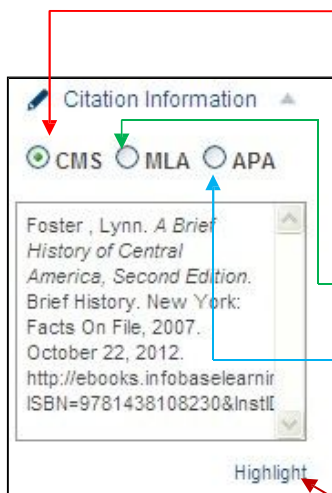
Citation Information

CMS MLA APA

Foster , Lynn. *A Brief History of Central America, Second Edition.* Brief History. New York: Facts On File, 2007. October 22, 2012. http://ebooks.infobaselearnin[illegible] ISBN=9781438108230&InstID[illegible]

Highlight